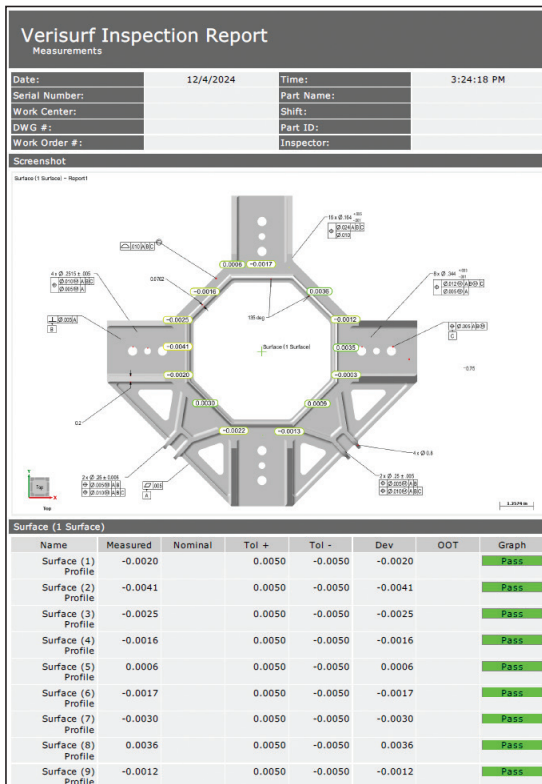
Verisurf Inspection Report
Measurements

| Date: | 12/4/2024 | Time: | 3:24:18 PM |
|---|---|---|---|
| Serial Number: | | Part Name: | |
| Work Center: | | Shift: | |
| DWG #: | | Part ID: | |
| Work Order #: | | Inspector: | |

Screenshot

Surface (1 Surface) - Report1

-0.0016
0.0006
-0.0017
0.0036
-0.0025
-0.0012
-0.0041
0.0035
-0.0020
-0.0003
0.0030
0.0009
-0.0022
-0.0013
135 deg
Surface (1 Surface)
0.0762
0.2
.010 A B C
4 x Ø .2515 ± .005
Ø .010 A B C
Ø .005 A
Ø .005 A
B
16 x Ø .164
Ø .024 A B C
Ø .010
8 x Ø .344
Ø .012 A B C
Ø .005 A
Ø .005 A B
C
-0.75
4 x Ø 0.8
2 x Ø .28 ± .005
Ø .005 A B
Ø .010 A B C
.005
A
2 x Ø .28 ± .005
Ø .005 A B
Ø .010 A B C
Top
1.2574 in

Surface (1 Surface)

| Name | Measured | Nominal | Tol + | Tol - | Dev | OOT | Graph |
|---|---|---|---|---|---|---|---|
| Surface (1) Profile | -0.0020 | | 0.0050 | -0.0050 | -0.0020 | | Pass |
| Surface (2) Profile | -0.0041 | | 0.0050 | -0.0050 | -0.0041 | | Pass |
| Surface (3) Profile | -0.0025 | | 0.0050 | -0.0050 | -0.0025 | | Pass |
| Surface (4) Profile | -0.0016 | | 0.0050 | -0.0050 | -0.0016 | | Pass |
| Surface (5) Profile | 0.0006 | | 0.0050 | -0.0050 | 0.0006 | | Pass |
| Surface (6) Profile | -0.0017 | | 0.0050 | -0.0050 | -0.0017 | | Pass |
| Surface (7) Profile | -0.0030 | | 0.0050 | -0.0050 | -0.0030 | | Pass |
| Surface (8) Profile | 0.0036 | | 0.0050 | -0.0050 | 0.0036 | | Pass |
| Surface (9) Profile | -0.0012 | | 0.0050 | -0.0050 | -0.0012 | | Pass |